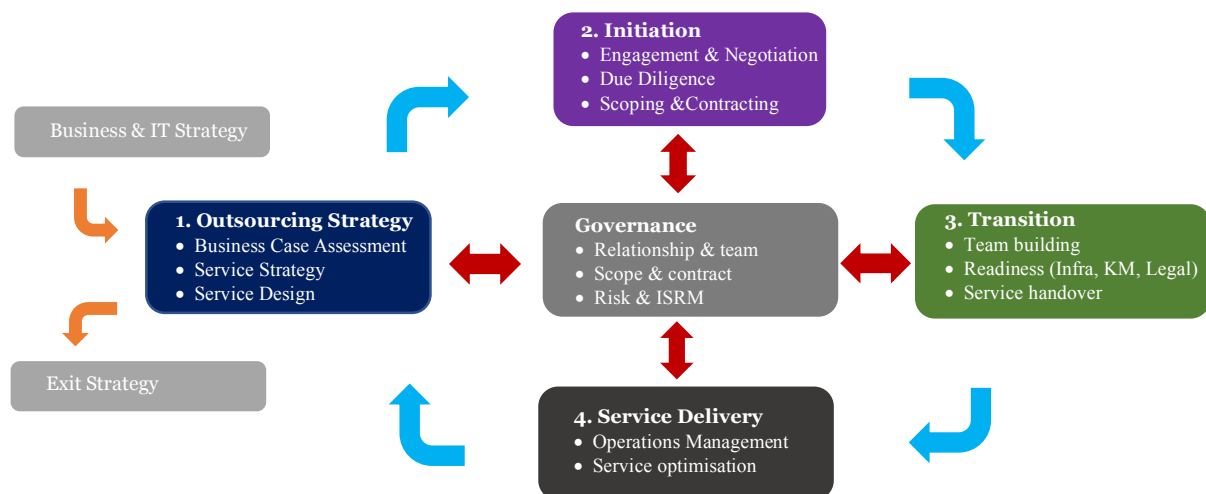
Business & IT Strategy

1. Outsourcing Strategy
• Business Case Assessment
• Service Strategy
• Service Design

Exit Strategy

2. Initiation
• Engagement & Negotiation
• Due Diligence
• Scoping &Contracting

Governance
• Relationship & team
• Scope & contract
• Risk & ISRM

3. Transition
• Team building
• Readiness (Infra, KM, Legal)
• Service handover

4. Service Delivery
• Operations Management
• Service optimisation